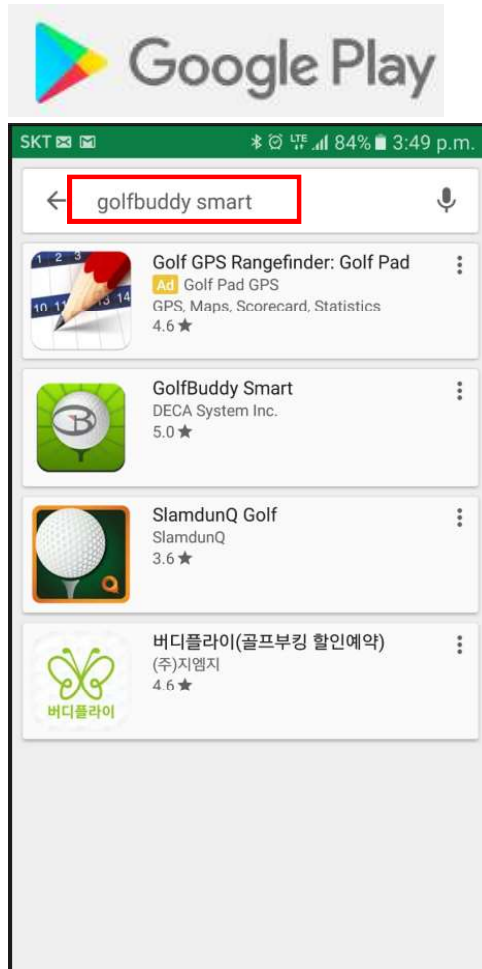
Google Play

SKT 84% 3:49 p.m.

golfbuddy smart

1 2 3 10 11 13 14

Golf GPS Rangefinder: Golf Pad
Ad Golf Pad GPS
GPS, Maps, Scorecard, Statistics
4.6 ★

GolfBuddy Smart
DECA System Inc.
5.0 ★

SlamdunQ Golf
SlamdunQ
3.6 ★

버디플라이(골프부킹 할인예약)
(주)지엠지
4.6 ★

버디플라이